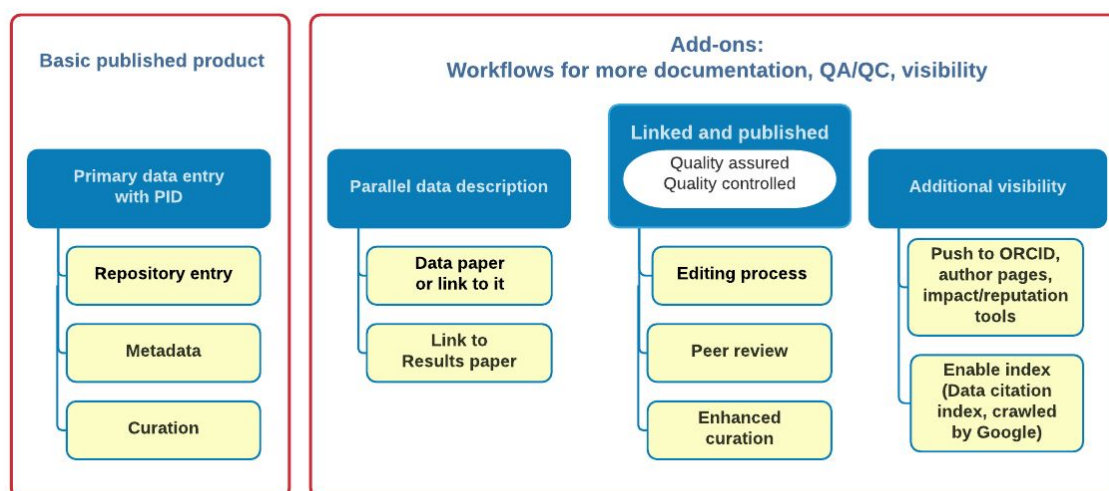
Basic published product

Primary data entry with PID

Repository entry

Metadata

Curation

Add-ons:
Workflows for more documentation, QA/QC, visibility

Parallel data description

Data paper or link to it

Link to Results paper

Linked and published

Quality assured
Quality controlled

Editing process

Peer review

Enhanced curation

Additional visibility

Push to ORCID, author pages, impact/reputation tools

Enable index (Data citation index, crawled by Google)